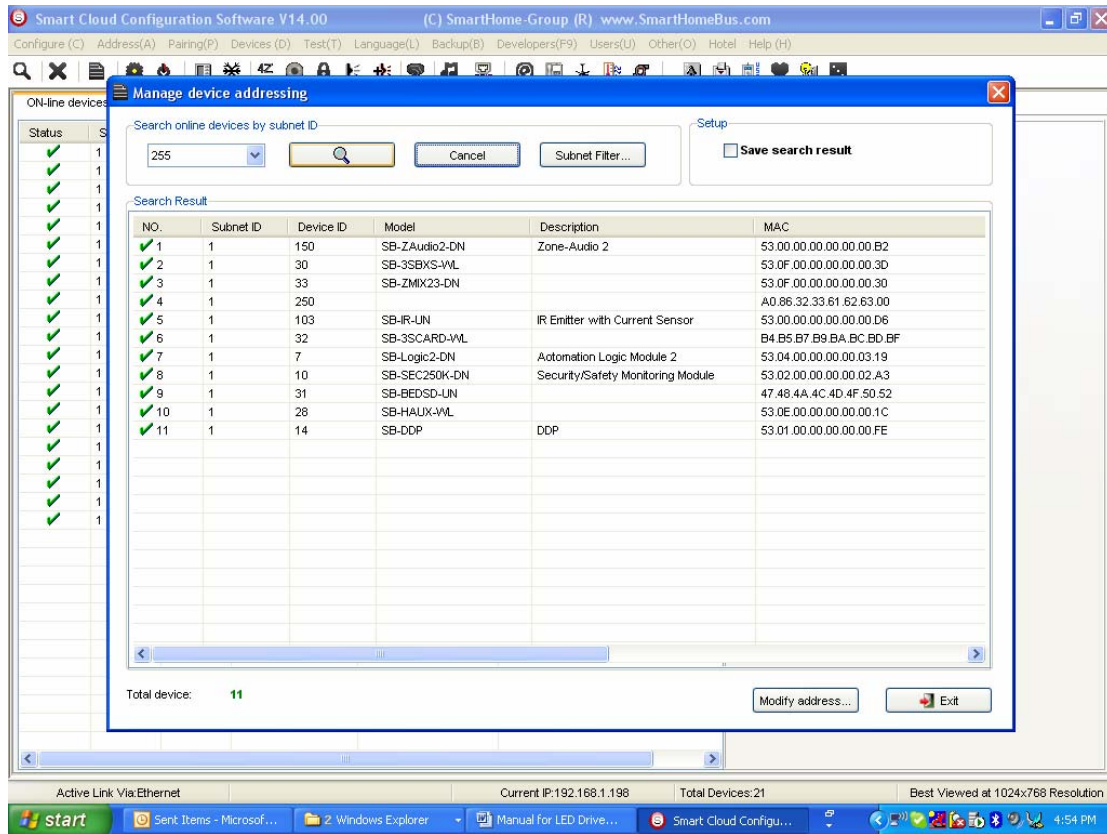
Smart Cloud Configuration Software V14.00 (C) SmartHome-Group (R) www.SmartHomeBus.com

Configure (C) Address(A) Pairing(P) Devices (D) Test(T) Language(L) Backup(B) Developers(F9) Users(U) Other(O) Hotel Help (H)

ON-line devices

Status

Manage device addressing

Search online devices by subnet ID

255

Cancel

Subnet Filter...

Setup

Save search result

Search Result

| NO. | Subnet ID | Device ID | Model | Description | MAC |
|---|---|---|---|---|---|
| 1 | 1 | 150 | SB-ZAudio2-DN | Zone-Audio 2 | 53.00.00.00.00.00.00.B2 |
| 2 | 1 | 30 | SB-3SBXS-WL | | 53.0F.00.00.00.00.00.3D |
| 3 | 1 | 33 | SB-ZMIX23-DN | | 53.0F.00.00.00.00.00.30 |
| 4 | 1 | 250 | | | A0.86.32.33.61.62.63.00 |
| 5 | 1 | 103 | SB-IR-UN | IR Emitter with Current Sensor | 53.00.00.00.00.00.00.D6 |
| 6 | 1 | 32 | SB-3SCARD-WL | | B4.B5.B7.B9.BA.BC.BD.BF |
| 7 | 1 | 7 | SB-Logic2-DN | Automation Logic Module 2 | 53.04.00.00.00.00.03.19 |
| 8 | 1 | 10 | SB-SEC250K-DN | Security/Safety Monitoring Module | 53.02.00.00.00.00.02.A3 |
| 9 | 1 | 31 | SB-BEDSD-UN | | 47.48.4A.4C.4D.4F.50.52 |
| 10 | 1 | 28 | SB-HAUX-WL | | 53.0E.00.00.00.00.00.1C |
| 11 | 1 | 14 | SB-DDP | DDP | 53.01.00.00.00.00.00.FE |

Total device: 11

Modify address...

Exit

Active Link Via:Ethernet

Current IP:192.168.1.198

Total Devices:21

Best Viewed at 1024x768 Resolution

start

Sent Items - Microsof...

2 Windows Explorer

Manual for LED Drive...

Smart Cloud Configu...

4:54 PM